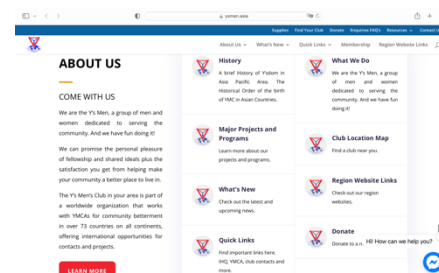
ysmen.asia

Supplies Find Your Club Donate Enquiries FAQs Resources Contact Us

About Us What's New Quick Links Membership Region Website Links

ABOUT US

COME WITH US

We are the Y's Men, a group of men and women dedicated to serving the community. And we have fun doing it!

We can promise the personal pleasure of fellowship and shared ideals plus the satisfaction you get from helping make your community a better place to live in.

The Y's Men's Club in your area is part of a worldwide organization that works with YMCAs for community betterment in over 73 countries on all continents, offering international opportunities for contacts and projects.

LEARN MORE

History

A brief History of Y'sdom in Asia Pacific Area. The Historical Order of the birth of YMC in Asian Countries.

Major Projects and Programs

Learn more about our projects and programs.

What's New

Check out the latest and upcoming news.

Quick Links

Find important links here. IHQ, YMCA, club contacts and more.

What We Do

We are the Y's Men, a group of men and women dedicated to serving the community. And we have fun doing it!

Club Location Map

Find a club near you.

Region Website Links

Check out our region websites.

Donate

Donate to a n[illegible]

Hi! How can we help you?